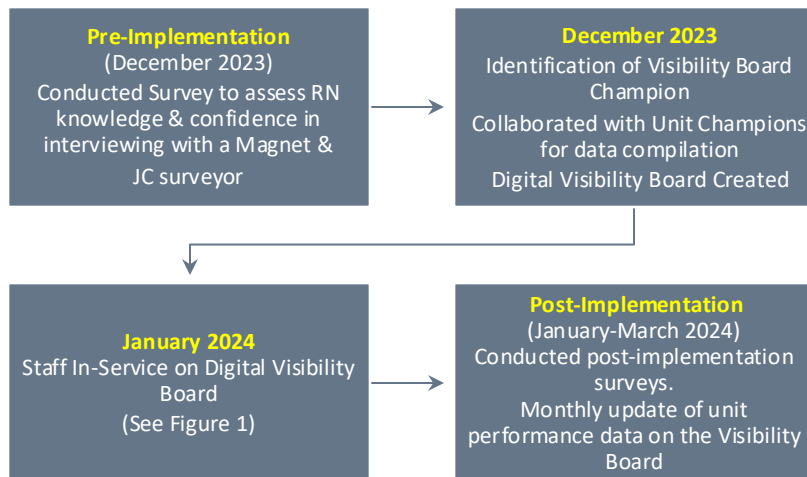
Pre-Implementation
(December 2023)
Conducted Survey to assess RN knowledge & confidence in interviewing with a Magnet & JC surveyor

December 2023
Identification of Visibility Board Champion
Collaborated with Unit Champions for data compilation
Digital Visibility Board Created

January 2024
Staff In-Service on Digital Visibility Board
(See Figure 1)

Post-Implementation
(January-March 2024)
Conducted post-implementation surveys.
Monthly update of unit performance data on the Visibility Board